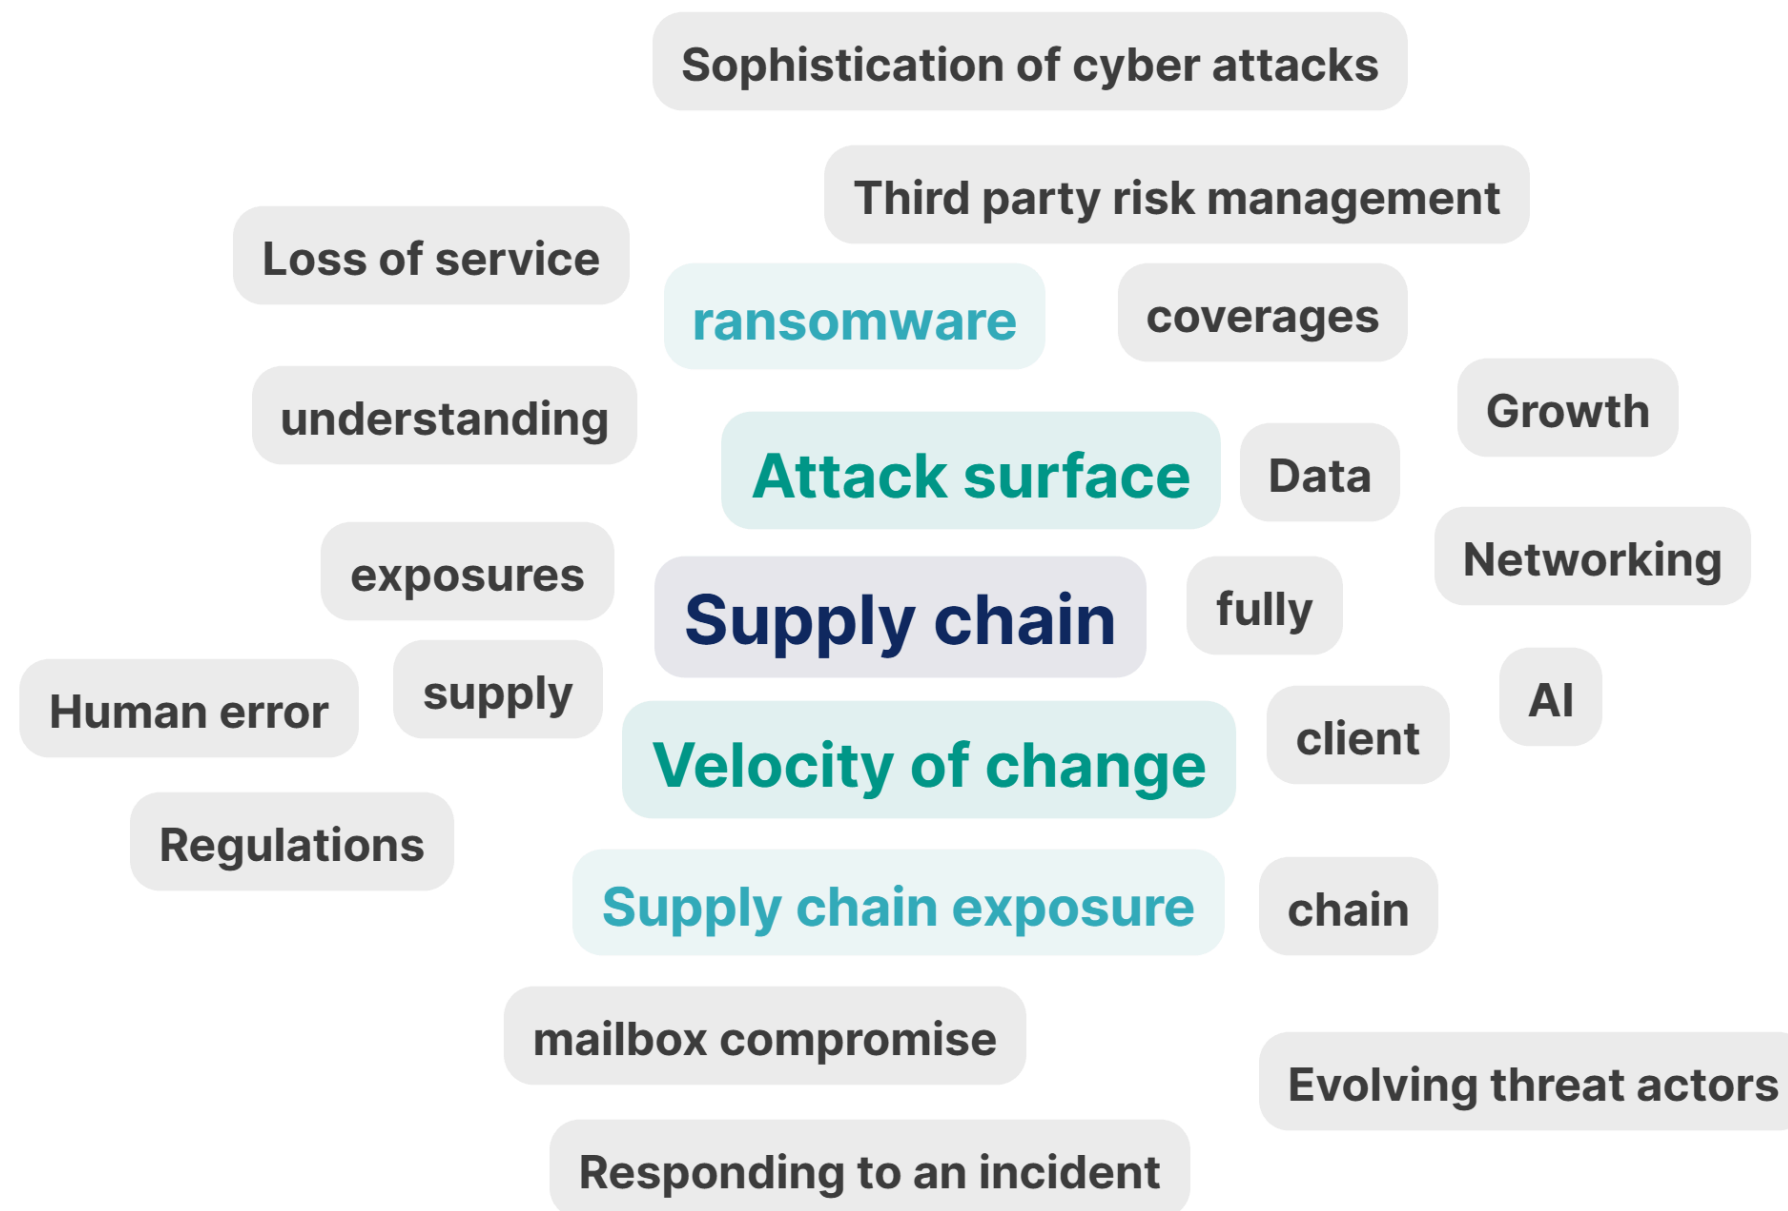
Sophistication of cyber attacks

Third party risk management

Loss of service

ransomware

coverages

understanding

Growth

Attack surface

Data

exposures

Networking

Supply chain

fully

Human error

supply

AI

client

Velocity of change

Regulations

Supply chain exposure

chain

mailbox compromise

Evolving threat actors

Responding to an incident